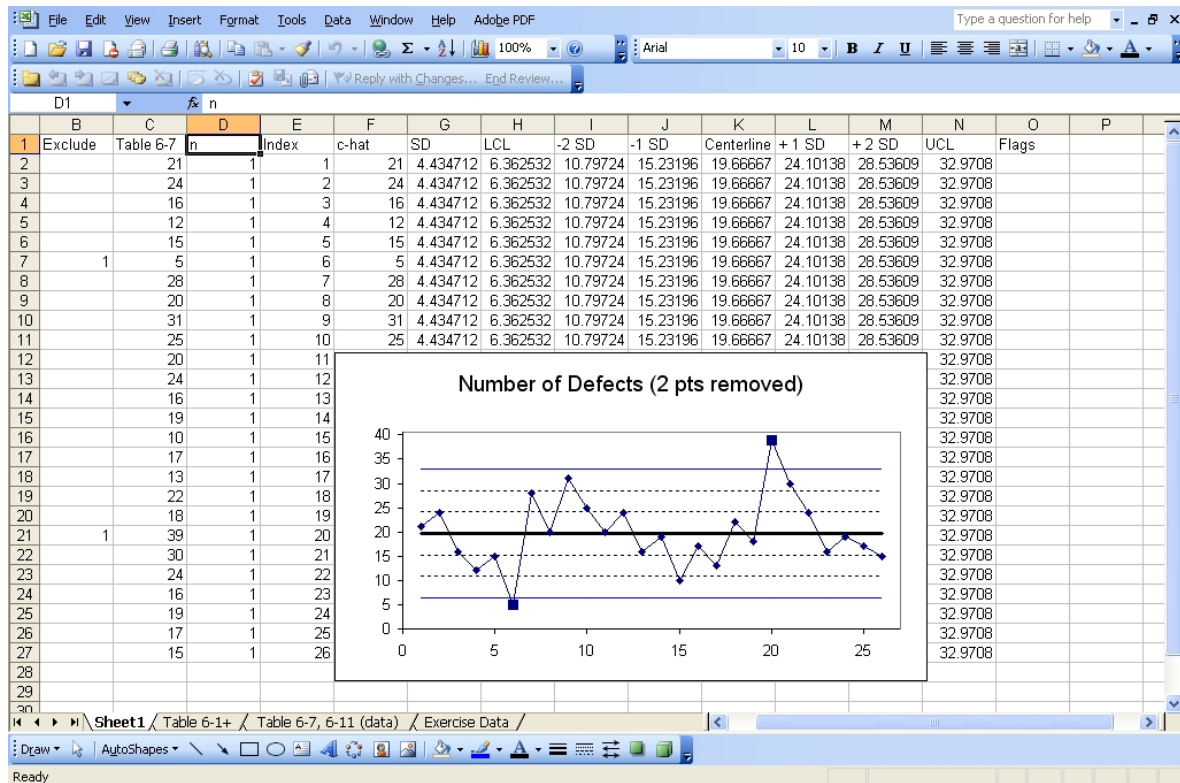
File Edit View Insert Format Tools Data Window Help Adobe PDF

Type a question for help

100% Arial 10 B I U

Reply with Changes... End Review...

D1 $f_x$ n

| | B | C | D | E | F | G | H | I | J | K | L | M | N | O | P |
|---|---|---|---|---|---|---|---|---|---|---|---|---|---|---|---|
| 1 | Exclude | Table 6-7 | n | Index | c-hat | SD | LCL | -2 SD | -1 SD | Centerline | + 1 SD | + 2 SD | UCL | Flags | |
| 2 | | 21 | 1 | 1 | 21 | 4.434712 | 6.362532 | 10.79724 | 15.23196 | 19.66667 | 24.10138 | 28.53609 | 32.9708 | | |
| 3 | | 24 | 1 | 2 | 24 | 4.434712 | 6.362532 | 10.79724 | 15.23196 | 19.66667 | 24.10138 | 28.53609 | 32.9708 | | |
| 4 | | 16 | 1 | 3 | 16 | 4.434712 | 6.362532 | 10.79724 | 15.23196 | 19.66667 | 24.10138 | 28.53609 | 32.9708 | | |
| 5 | | 12 | 1 | 4 | 12 | 4.434712 | 6.362532 | 10.79724 | 15.23196 | 19.66667 | 24.10138 | 28.53609 | 32.9708 | | |
| 6 | | 15 | 1 | 5 | 15 | 4.434712 | 6.362532 | 10.79724 | 15.23196 | 19.66667 | 24.10138 | 28.53609 | 32.9708 | | |
| 7 | 1 | 5 | 1 | 6 | 5 | 4.434712 | 6.362532 | 10.79724 | 15.23196 | 19.66667 | 24.10138 | 28.53609 | 32.9708 | | |
| 8 | | 28 | 1 | 7 | 28 | 4.434712 | 6.362532 | 10.79724 | 15.23196 | 19.66667 | 24.10138 | 28.53609 | 32.9708 | | |
| 9 | | 20 | 1 | 8 | 20 | 4.434712 | 6.362532 | 10.79724 | 15.23196 | 19.66667 | 24.10138 | 28.53609 | 32.9708 | | |
| 10 | | 31 | 1 | 9 | 31 | 4.434712 | 6.362532 | 10.79724 | 15.23196 | 19.66667 | 24.10138 | 28.53609 | 32.9708 | | |
| 11 | | 25 | 1 | 10 | 25 | 4.434712 | 6.362532 | 10.79724 | 15.23196 | 19.66667 | 24.10138 | 28.53609 | 32.9708 | | |
| 12 | | 20 | 1 | 11 | | | | | | | | | 32.9708 | | |
| 13 | | 24 | 1 | 12 | | | | | | | | | 32.9708 | | |
| 14 | | 16 | 1 | 13 | | | | | | | | | 32.9708 | | |
| 15 | | 19 | 1 | 14 | | | | | | | | | 32.9708 | | |
| 16 | | 10 | 1 | 15 | | | | | | | | | 32.9708 | | |
| 17 | | 17 | 1 | 16 | | | | | | | | | 32.9708 | | |
| 18 | | 13 | 1 | 17 | | | | | | | | | 32.9708 | | |
| 19 | | 22 | 1 | 18 | | | | | | | | | 32.9708 | | |
| 20 | | 18 | 1 | 19 | | | | | | | | | 32.9708 | | |
| 21 | 1 | 39 | 1 | 20 | | | | | | | | | 32.9708 | | |
| 22 | | 30 | 1 | 21 | | | | | | | | | 32.9708 | | |
| 23 | | 24 | 1 | 22 | | | | | | | | | 32.9708 | | |
| 24 | | 16 | 1 | 23 | | | | | | | | | 32.9708 | | |
| 25 | | 19 | 1 | 24 | | | | | | | | | 32.9708 | | |
| 26 | | 17 | 1 | 25 | | | | | | | | | 32.9708 | | |
| 27 | | 15 | 1 | 26 | | | | | | | | | 32.9708 | | |
| 28 | | | | | | | | | | | | | | | |
| 29 | | | | | | | | | | | | | | | |
| 30 | | | | | | | | | | | | | | | |

Number of Defects (2 pts removed)

40
35
30
25
20
15
10
5
0
0 5 10 15 20 25

Sheet1 / Table 6-1+ / Table 6-7, 6-11 (data) / Exercise Data /

Draw AutoShapes

Ready